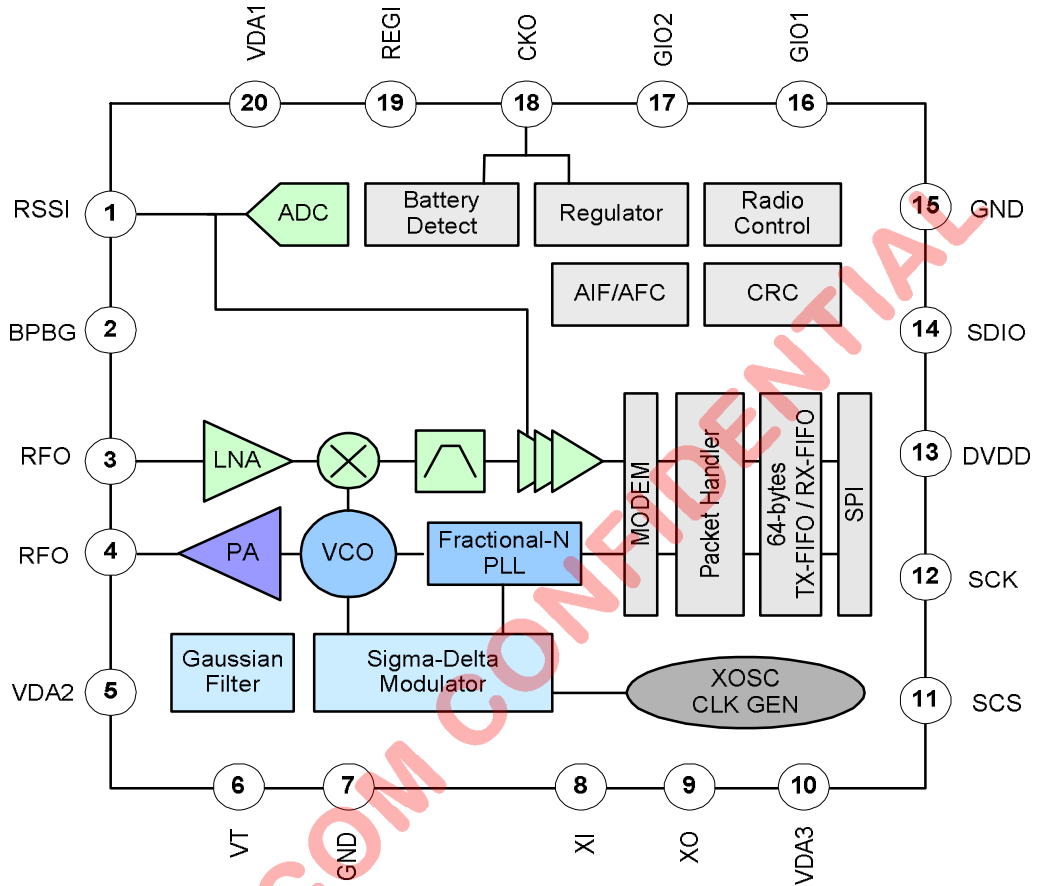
VDA1 REGI CKO GIO2 GIO1

20 19 18 17 16

RSSI 1

BPBG 2

RFO 3

RFO 4

VDA2 5

ADC

Battery Detect

Regulator

Radio Control

AIF/AFC

CRC

LNA

PA

VCO

Fractional-N PLL

MODEM

Packet Handler

64-bytes TX-FIFO / RX-FIFO

SPI

Gaussian Filter

Sigma-Delta Modulator

XOSC CLK GEN

15 GND

14 SDIO

13 DVDD

12 SCK

11 SCS

6 7 8 9 10

VT GND XI XO VDA3

COM CONFIDENTIAL